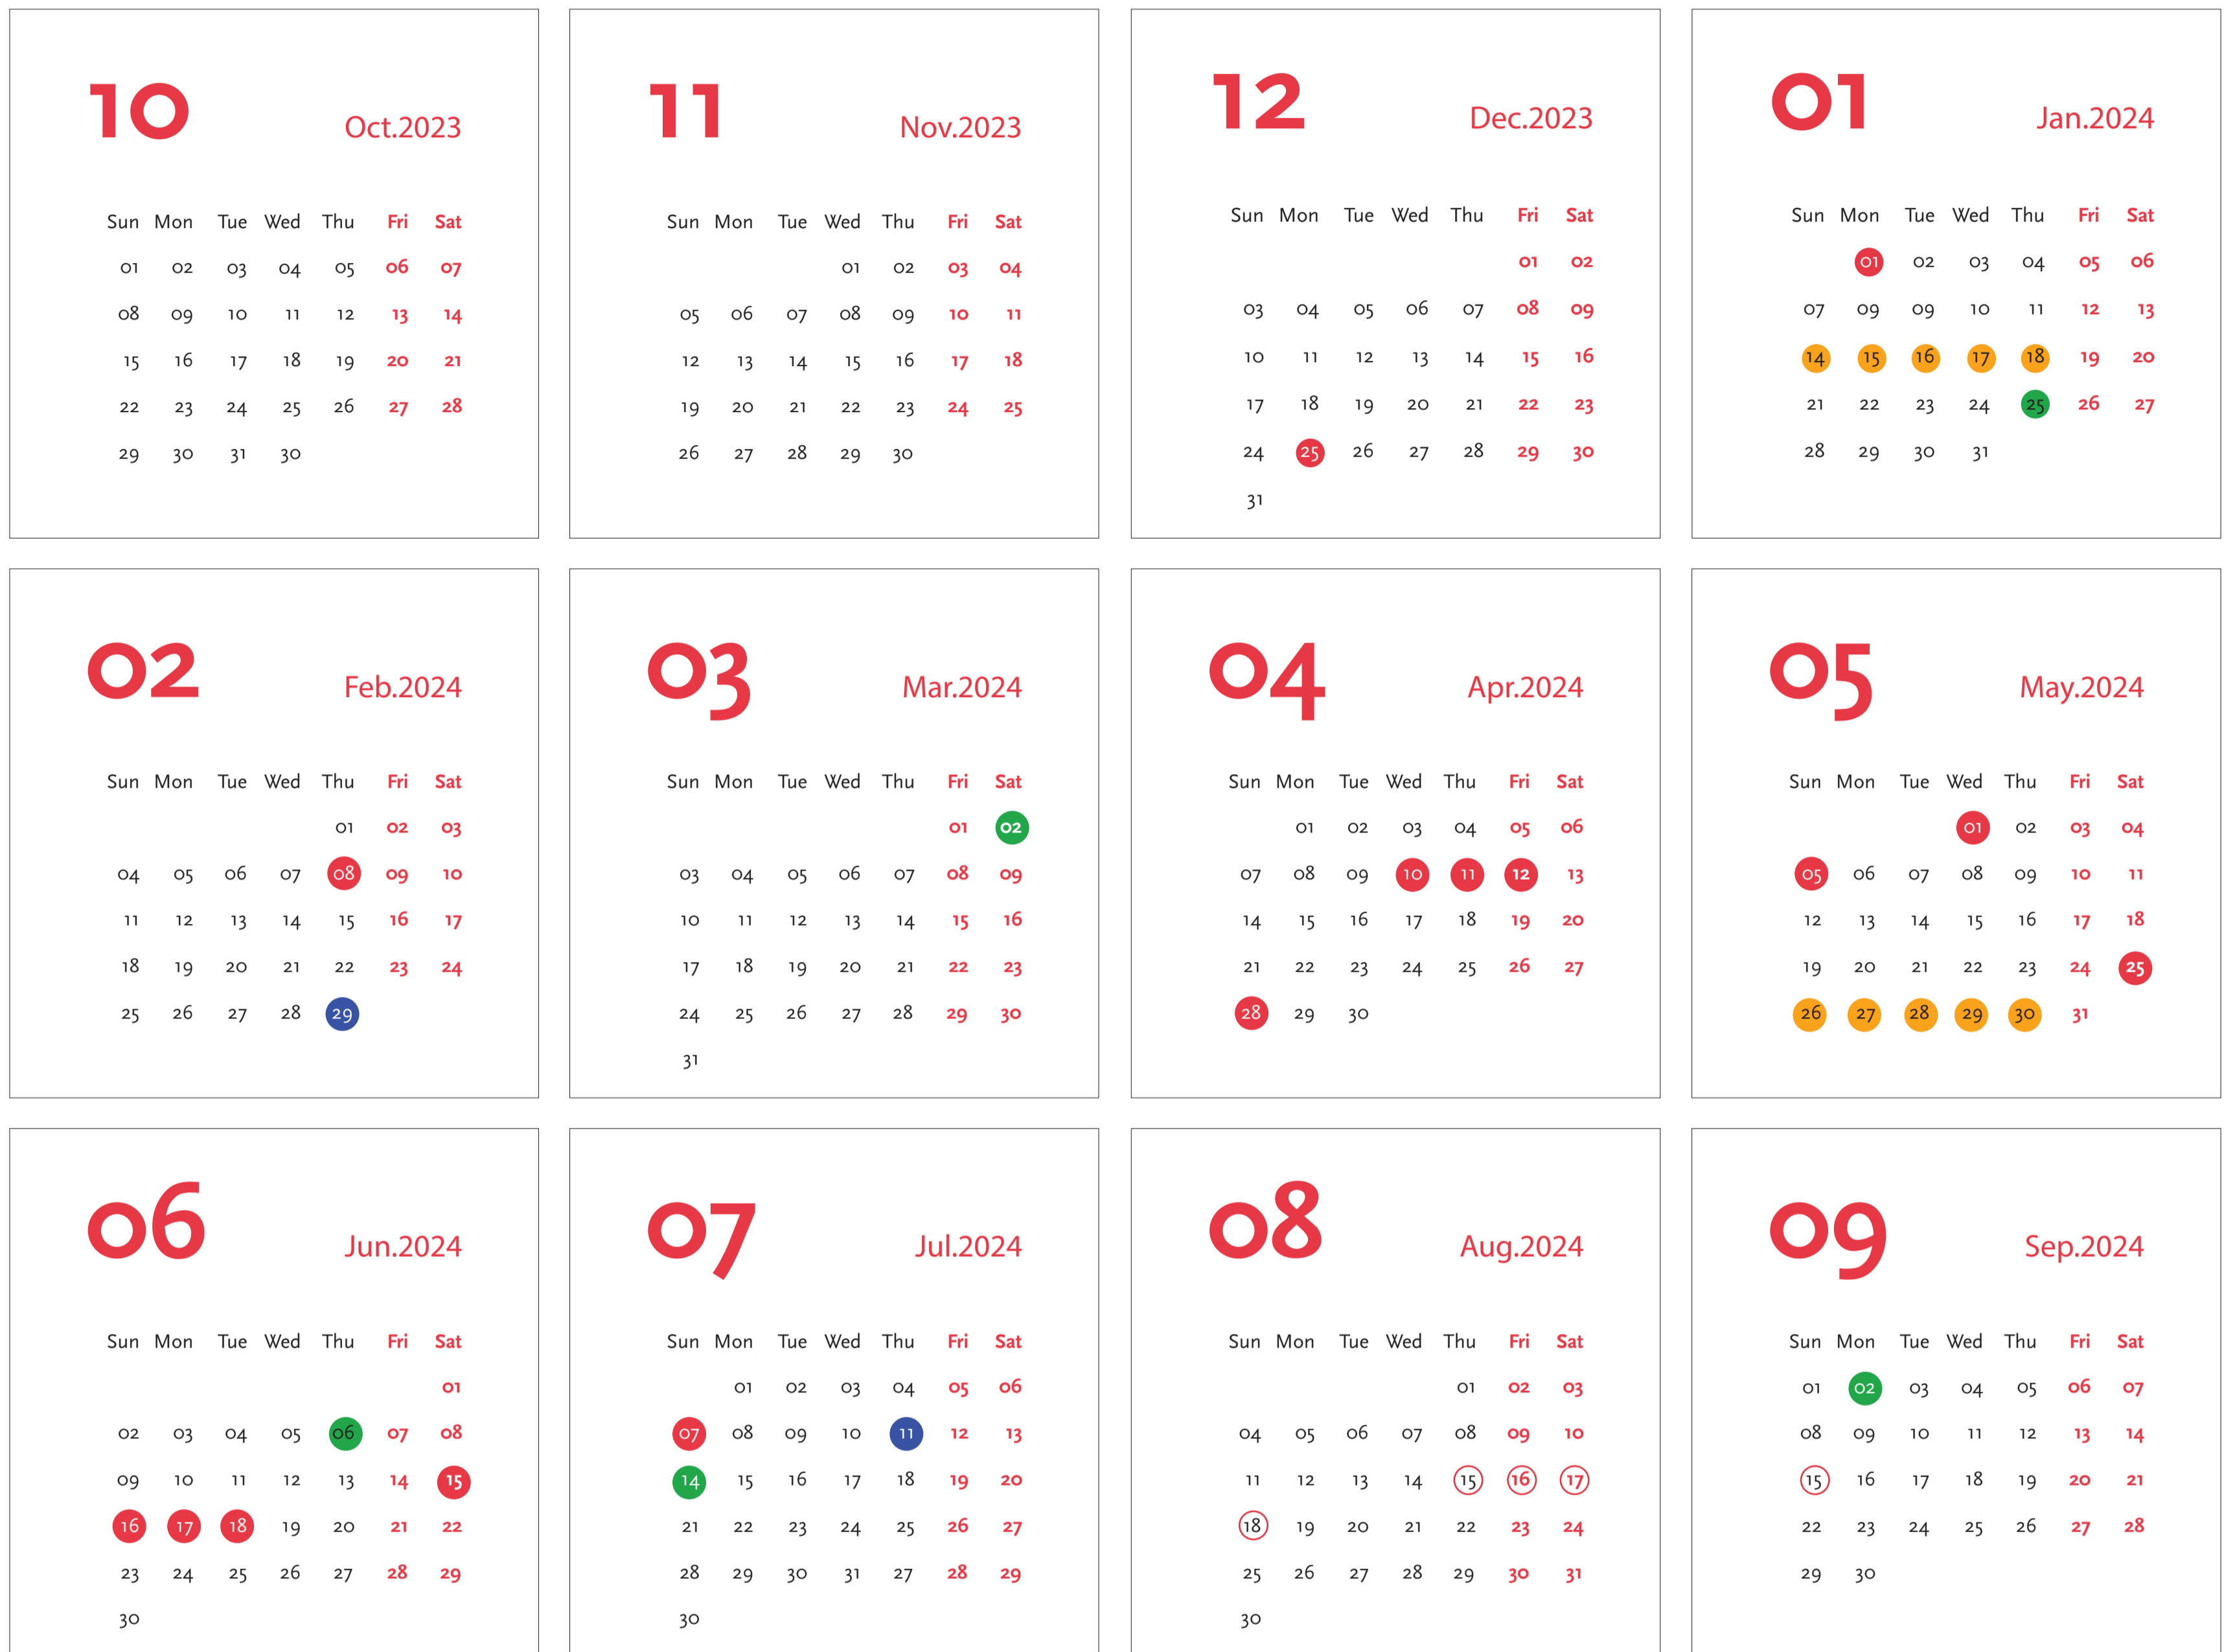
10 Oct.2023

| Sun | Mon | Tue | Wed | Thu | Fri | Sat |
|---|---|---|---|---|---|---|
| 01 | 02 | 03 | 04 | 05 | 06 | 07 |
| 08 | 09 | 10 | 11 | 12 | 13 | 14 |
| 15 | 16 | 17 | 18 | 19 | 20 | 21 |
| 22 | 23 | 24 | 25 | 26 | 27 | 28 |
| 29 | 30 | 31 | 30 | | | |

11 Nov.2023

| Sun | Mon | Tue | Wed | Thu | Fri | Sat |
|---|---|---|---|---|---|---|
| | | | 01 | 02 | 03 | 04 |
| 05 | 06 | 07 | 08 | 09 | 10 | 11 |
| 12 | 13 | 14 | 15 | 16 | 17 | 18 |
| 19 | 20 | 21 | 22 | 23 | 24 | 25 |
| 26 | 27 | 28 | 29 | 30 | | |

12 Dec.2023

| Sun | Mon | Tue | Wed | Thu | Fri | Sat |
|---|---|---|---|---|---|---|
| | | | | | 01 | 02 |
| 03 | 04 | 05 | 06 | 07 | 08 | 09 |
| 10 | 11 | 12 | 13 | 14 | 15 | 16 |
| 17 | 18 | 19 | 20 | 21 | 22 | 23 |
| 24 | 25 | 26 | 27 | 28 | 29 | 30 |
| 31 | | | | | | |

01 Jan.2024

| Sun | Mon | Tue | Wed | Thu | Fri | Sat |
|---|---|---|---|---|---|---|
| | 01 | 02 | 03 | 04 | 05 | 06 |
| 07 | 09 | 09 | 10 | 11 | 12 | 13 |
| 14 | 15 | 16 | 17 | 18 | 19 | 20 |
| 21 | 22 | 23 | 24 | 25 | 26 | 27 |
| 28 | 29 | 30 | 31 | | | |

02 Feb.2024

| Sun | Mon | Tue | Wed | Thu | Fri | Sat |
|---|---|---|---|---|---|---|
| | | | | 01 | 02 | 03 |
| 04 | 05 | 06 | 07 | 08 | 09 | 10 |
| 11 | 12 | 13 | 14 | 15 | 16 | 17 |
| 18 | 19 | 20 | 21 | 22 | 23 | 24 |
| 25 | 26 | 27 | 28 | 29 | | |

03 Mar.2024

| Sun | Mon | Tue | Wed | Thu | Fri | Sat |
|---|---|---|---|---|---|---|
| | | | | | 01 | 02 |
| 03 | 04 | 05 | 06 | 07 | 08 | 09 |
| 10 | 11 | 12 | 13 | 14 | 15 | 16 |
| 17 | 18 | 19 | 20 | 21 | 22 | 23 |
| 24 | 25 | 26 | 27 | 28 | 29 | 30 |
| 31 | | | | | | |

04 Apr.2024

| Sun | Mon | Tue | Wed | Thu | Fri | Sat |
|---|---|---|---|---|---|---|
| | 01 | 02 | 03 | 04 | 05 | 06 |
| 07 | 08 | 09 | 10 | 11 | 12 | 13 |
| 14 | 15 | 16 | 17 | 18 | 19 | 20 |
| 21 | 22 | 23 | 24 | 25 | 26 | 27 |
| 28 | 29 | 30 | | | | |

05 May.2024

| Sun | Mon | Tue | Wed | Thu | Fri | Sat |
|---|---|---|---|---|---|---|
| | | | 01 | 02 | 03 | 04 |
| 05 | 06 | 07 | 08 | 09 | 10 | 11 |
| 12 | 13 | 14 | 15 | 16 | 17 | 18 |
| 19 | 20 | 21 | 22 | 23 | 24 | 25 |
| 26 | 27 | 28 | 29 | 30 | 31 | |

06 Jun.2024

| Sun | Mon | Tue | Wed | Thu | Fri | Sat |
|---|---|---|---|---|---|---|
| | | | | | | 01 |
| 02 | 03 | 04 | 05 | 06 | 07 | 08 |
| 09 | 10 | 11 | 12 | 13 | 14 | 15 |
| 16 | 17 | 18 | 19 | 20 | 21 | 22 |
| 23 | 24 | 25 | 26 | 27 | 28 | 29 |
| 30 | | | | | | |

07 Jul.2024

| Sun | Mon | Tue | Wed | Thu | Fri | Sat |
|---|---|---|---|---|---|---|
| | 01 | 02 | 03 | 04 | 05 | 06 |
| 07 | 08 | 09 | 10 | 11 | 12 | 13 |
| 14 | 15 | 16 | 17 | 18 | 19 | 20 |
| 21 | 22 | 23 | 24 | 25 | 26 | 27 |
| 28 | 29 | 30 | 31 | 27 | 28 | 29 |
| 30 | | | | | | |

08 Aug.2024

| Sun | Mon | Tue | Wed | Thu | Fri | Sat |
|---|---|---|---|---|---|---|
| | | | | 01 | 02 | 03 |
| 04 | 05 | 06 | 07 | 08 | 09 | 10 |
| 11 | 12 | 13 | 14 | 15 | 16 | 17 |
| 18 | 19 | 20 | 21 | 22 | 23 | 24 |
| 25 | 26 | 27 | 28 | 29 | 30 | 31 |
| 30 | | | | | | |

09 Sep.2024

| Sun | Mon | Tue | Wed | Thu | Fri | Sat |
|---|---|---|---|---|---|---|
| 01 | 02 | 03 | 04 | 05 | 06 | 07 |
| 08 | 09 | 10 | 11 | 12 | 13 | 14 |
| 15 | 16 | 17 | 18 | 19 | 20 | 21 |
| 22 | 23 | 24 | 25 | 26 | 27 | 28 |
| 29 | 30 | | | | | |